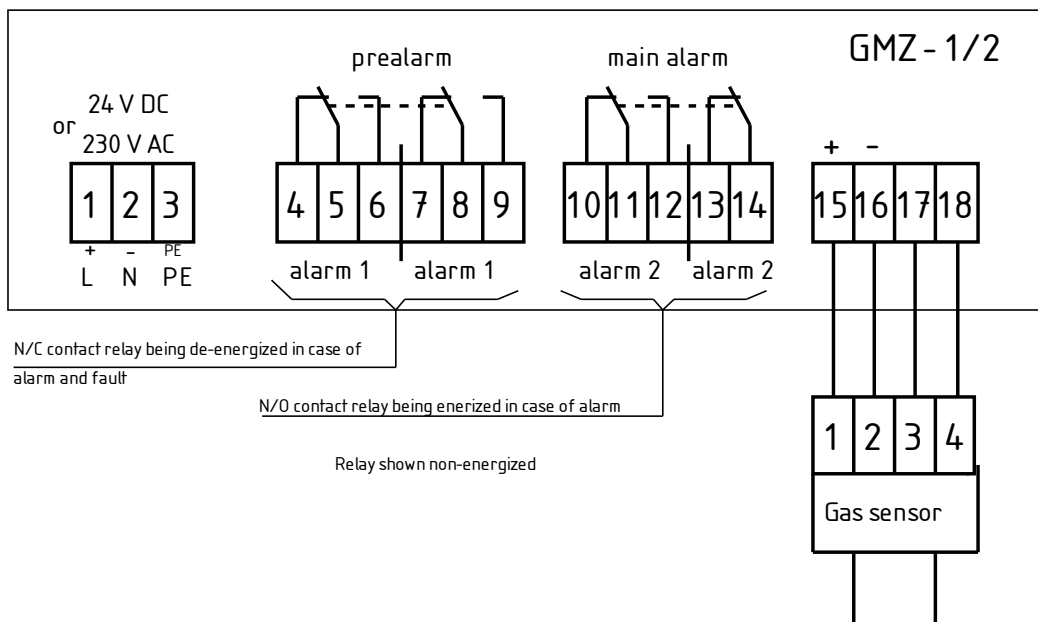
GMZ - 1/2

prealarm

main alarm

24 V DC
or
230 V AC

1 2 3
+ - PE
L N PE

4 5 6 7 8 9

alarm 1 alarm 1

10 11 12 13 14

alarm 2 alarm 2

+ -

15 16 17 18

N/C contact relay being de-energized in case of alarm and fault

N/O contact relay being enerized in case of alarm

Relay shown non-energized

1 2 3 4

Gas sensor